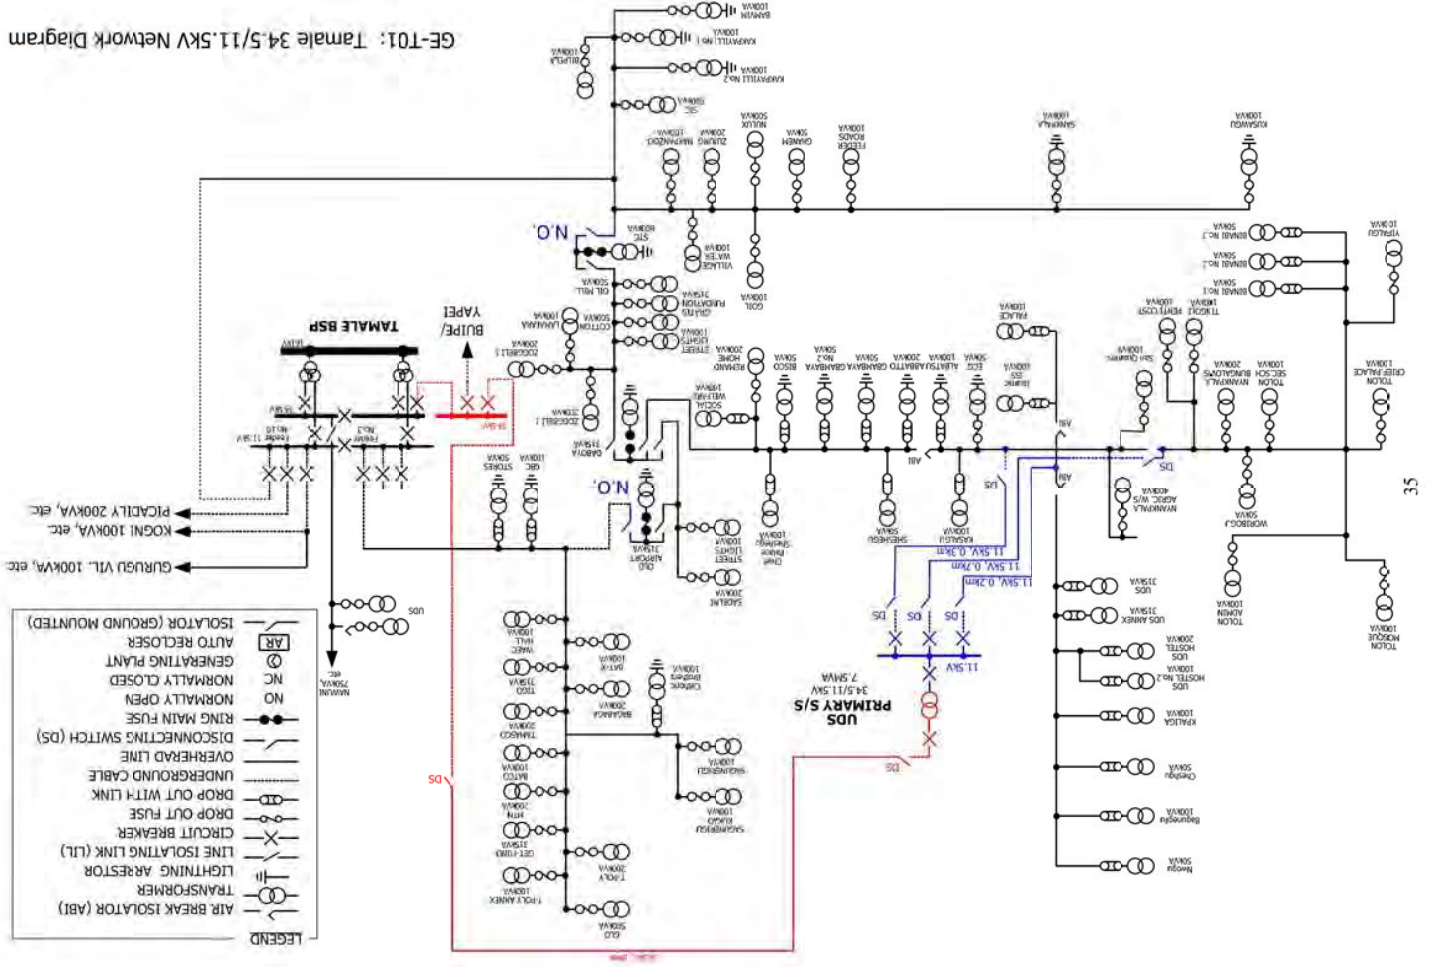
GE-T01: Tamale 34.5/11.5kV Network Diagram

TAMALE BSP

BUIPE/YAPEI

UDS PRIMARY S/S 34.5/11.5kV 7.5MVA

11.5kV

N.O.

N.O.

PICADILY 200kVA, etc.
KOGNI 100kVA, etc.
GURUGU VIL. 100kVA, etc.

LEGEND
AIR BREAK ISOLATOR (ABI)
TRANSFORMER
LIGHTNING ARRESTOR
LINE ISOLATING LINK (LIL)
CIRCUIT BREAKER
DROP OUT FUSE
DROP OUT WITH LINK
UNDERGROUND CABLE
OVERHEAD LINE
DISCONNECTING SWITCH (DS)
RING MAIN FUSE
NO NORMALLY OPEN
NC NORMALLY CLOSED
GENERATING PLANT
AR AUTO RECLOSER
ISOLATOR (GROUND MOUNTED)

11.5kV 0.3km
11.5kV 0.7km
11.5kV 0.2km

DS
DS
DS
DS
DS
DS
DS

35